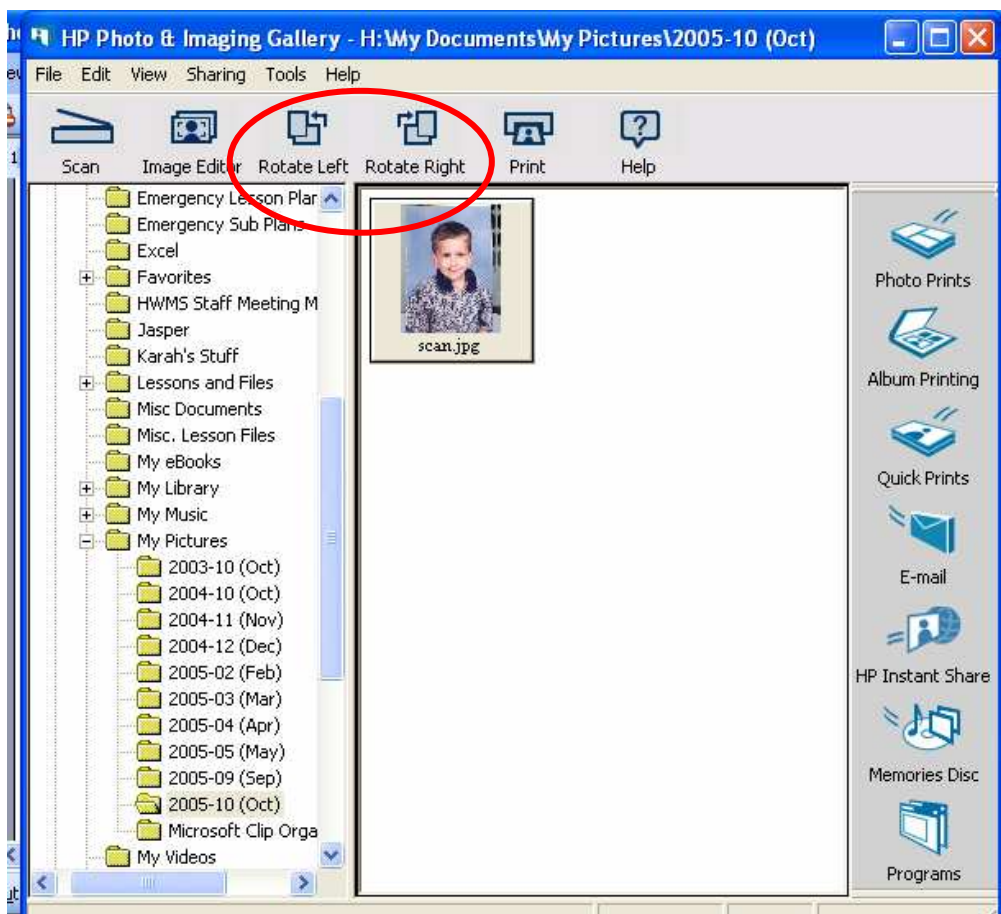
HP Photo & Imaging Gallery - H:\My Documents\My Pictures\2005-10 (Oct)

File Edit View Sharing Tools Help

Scan Image Editor Rotate Left Rotate Right Print Help

Emergency Lesson Plan
Emergency Sub Plans
Excel
Favorites
HWMS Staff Meeting M
Jasper
Karah's Stuff
Lessons and Files
Misc Documents
Misc. Lesson Files
My eBooks
My Library
My Music
My Pictures
2003-10 (Oct)
2004-10 (Oct)
2004-11 (Nov)
2004-12 (Dec)
2005-02 (Feb)
2005-03 (Mar)
2005-04 (Apr)
2005-05 (May)
2005-09 (Sep)
2005-10 (Oct)
Microsoft Clip Orga
My Videos

scan.jpg

Photo Prints
Album Printing
Quick Prints
E-mail
HP Instant Share
Memories Disc
Programs